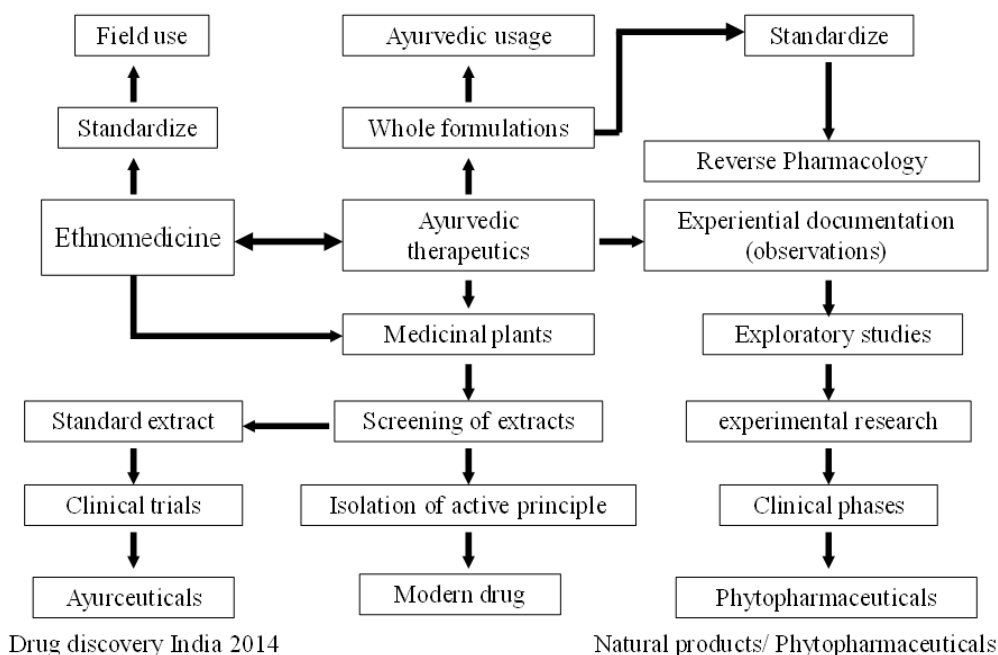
Field use

Standardize

Ethnomedicine

Ayurvedic usage

Whole formulations

Ayurvedic therapeutics

Medicinal plants

Standardize

Reverse Pharmacology

Experiential documentation (observations)

Exploratory studies

Standard extract

Clinical trials

Ayurceuticals

Screening of extracts

Isolation of active principle

Modern drug

experimental research

Clinical phases

Phytopharmaceuticals

Drug discovery India 2014

Natural products/ Phytopharmaceuticals